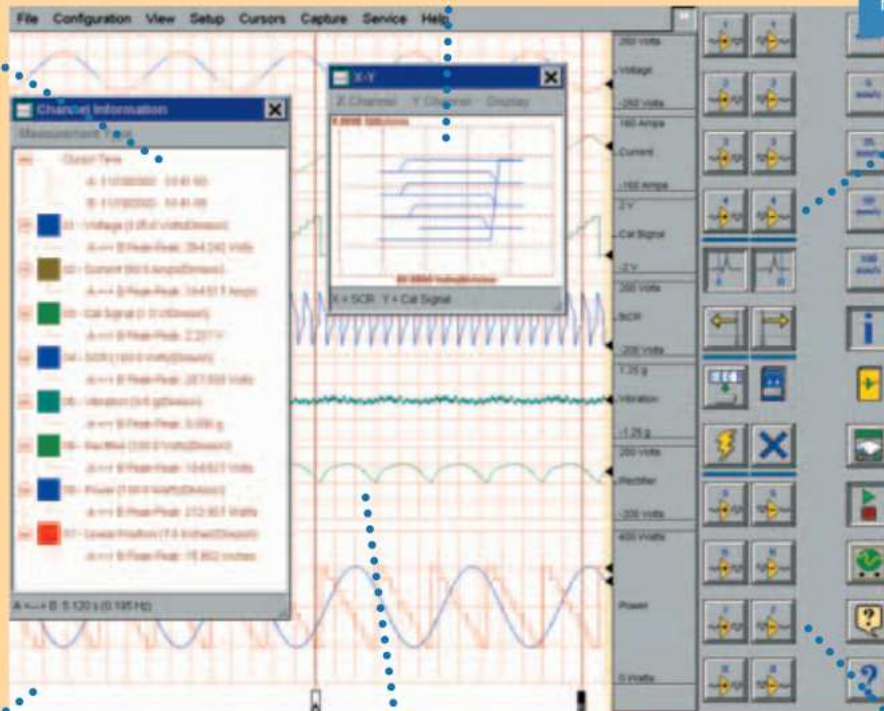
File Configuration View Setup Cursors Capture Service Help

Channel Information
Measurement Time
Cursor Time
A: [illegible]
B: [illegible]
01 - Voltage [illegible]
A <--> B Peak-Peak: 264.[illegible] Volts
02 - Current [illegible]
A <--> B Peak-Peak: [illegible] Amps
03 - Cal Signal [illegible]
A <--> B Peak-Peak: 2.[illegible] V
04 - SCR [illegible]
A <--> B Peak-Peak: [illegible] Volts
05 - Vibration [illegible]
A <--> B Peak-Peak: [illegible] g
06 - Rectifier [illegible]
A <--> B Peak-Peak: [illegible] Volts
06 - Power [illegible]
A <--> B Peak-Peak: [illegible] Watts
07 - Linear Position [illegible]
A <--> B Peak-Peak: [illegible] inches
A <--> B 5.120 s (0.195 Hz)

X-Y
X Channel Y Channel Display
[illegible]
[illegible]
X = SCR Y = Cal Signal

250 Volts
Voltage
-250 Volts
150 Amps
Current
-150 Amps
2 V
Cal Signal
-2 V
200 Volts
SCR
-200 Volts
1.25 g
Vibration
-1.25 g
200 Volts
Rectifier
-200 Volts
400 Watts
Power
0 Watts